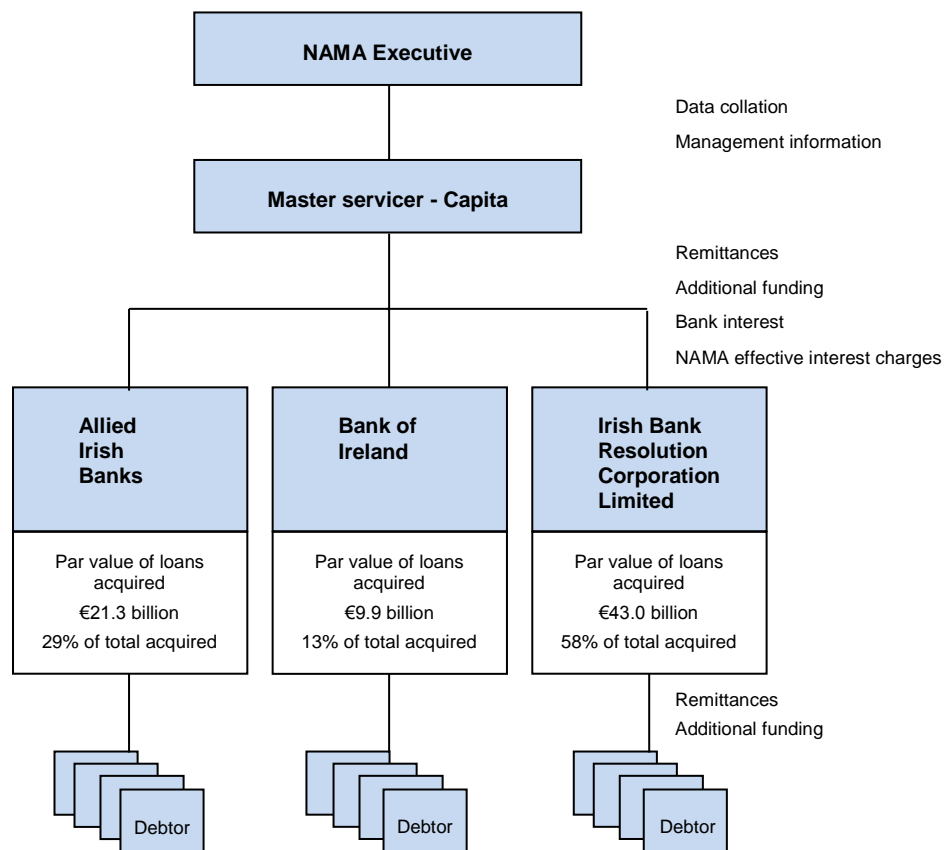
NAMA Executive

Data collation

Management information

Master servicer - Capita

Remittances

Additional funding

Bank interest

NAMA effective interest charges

Allied Irish Banks

Par value of loans acquired

€21.3 billion

29% of total acquired

Bank of Ireland

Par value of loans acquired

€9.9 billion

13% of total acquired

Irish Bank Resolution Corporation Limited

Par value of loans acquired

€43.0 billion

58% of total acquired

Remittances

Additional funding

Debtor

Debtor

Debtor